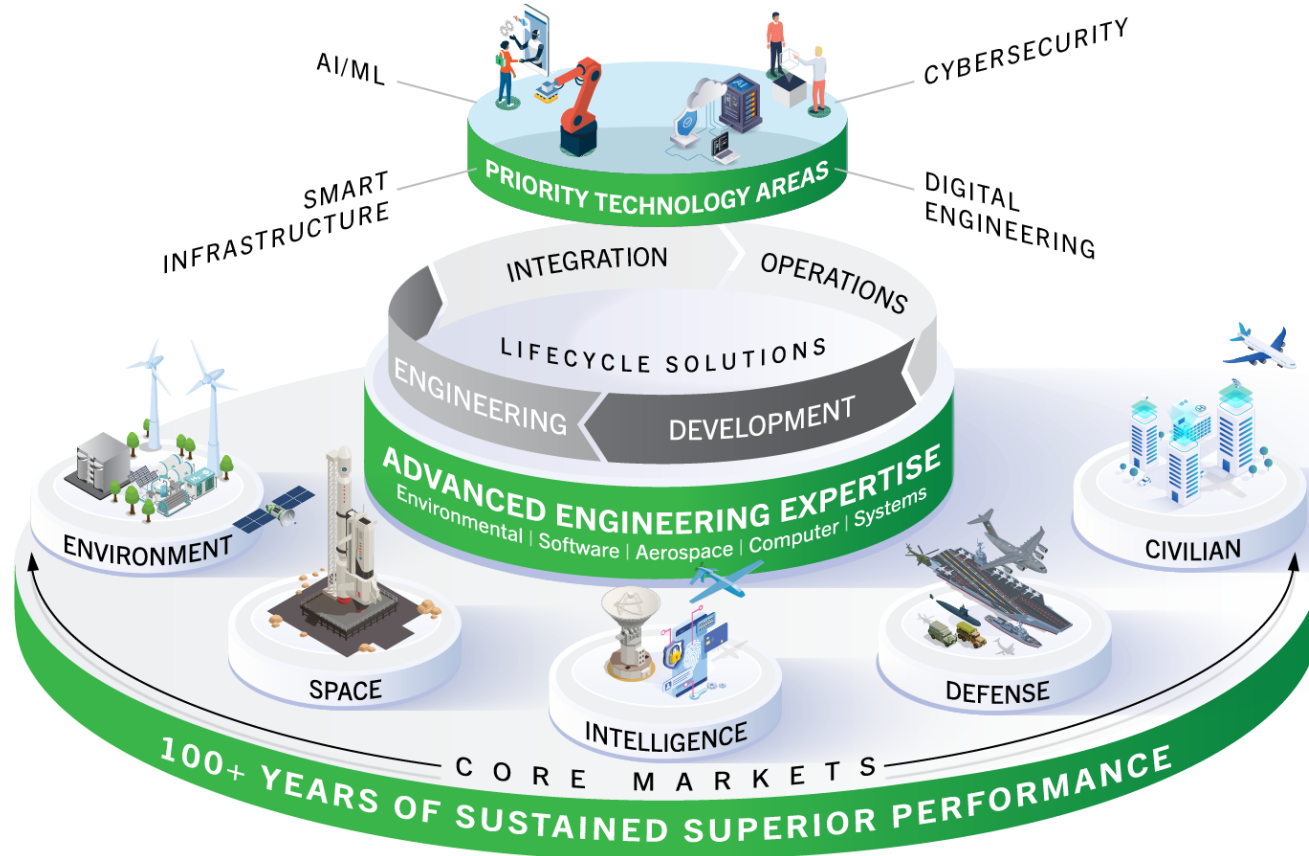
AI/ML

CYBERSECURITY

SMART INFRASTRUCTURE

PRIORITY TECHNOLOGY AREAS

DIGITAL ENGINEERING

INTEGRATION

OPERATIONS

LIFECYCLE SOLUTIONS

ENGINEERING

DEVELOPMENT

ADVANCED ENGINEERING EXPERTISE
Environmental | Software | Aerospace | Computer | Systems

ENVIRONMENT

CIVILIAN

SPACE

INTELLIGENCE

DEFENSE

CORE MARKETS

100+ YEARS OF SUSTAINED SUPERIOR PERFORMANCE